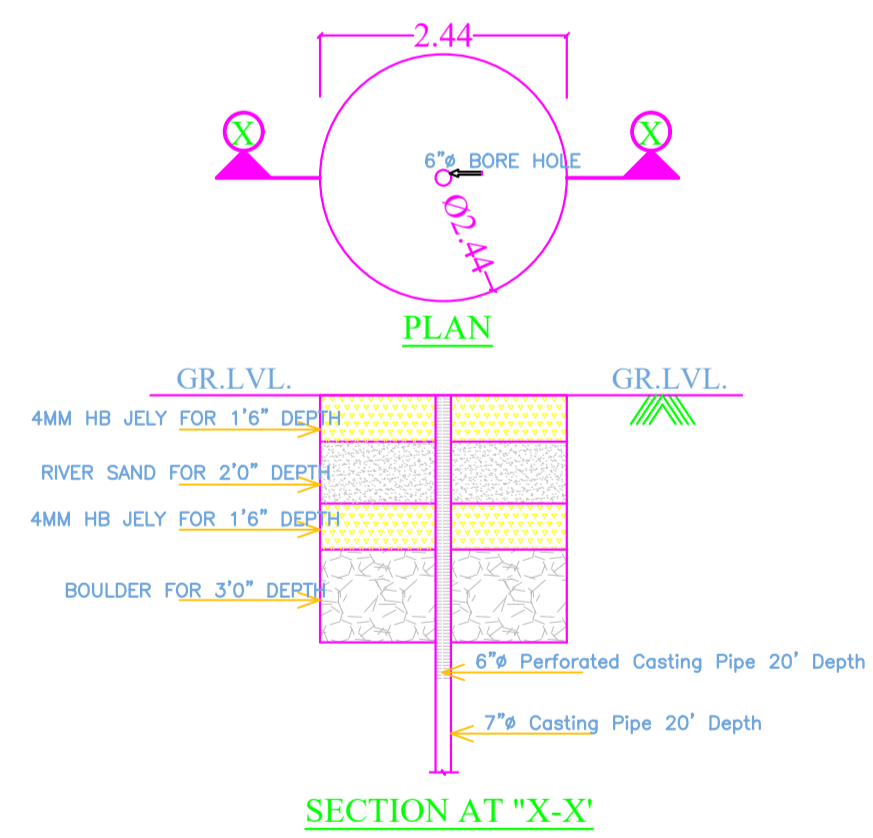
2.44

X

X

6"ø BORE HOLE

Ø2.44

PLAN

GR.LVL.

GR.LVL.

4MM HB JELY FOR 1'6" DEPTH

RIVER SAND FOR 2'0" DEPTH

4MM HB JELY FOR 1'6" DEPTH

BOULDER FOR 3'0" DEPTH

6"ø Perforated Casting Pipe 20' Depth

7"ø Casting Pipe 20' Depth

SECTION AT "X-X'